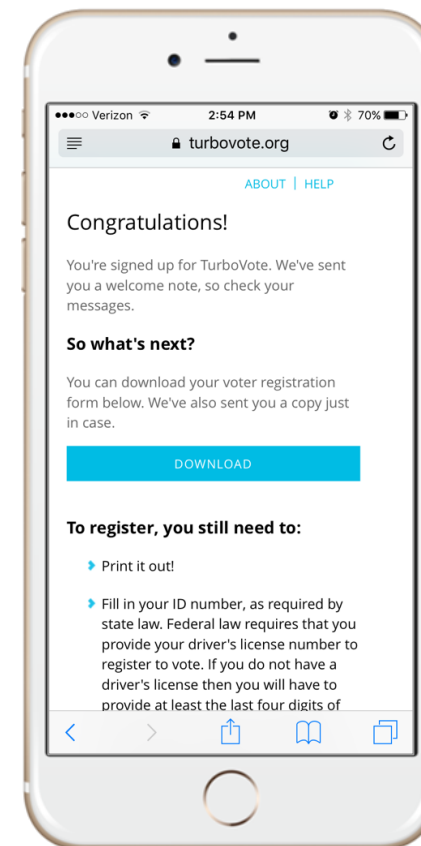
●●●○○ Verizon 2:54 PM 70%

turbovote.org

ABOUT | HELP

Congratulations!

You're signed up for TurboVote. We've sent you a welcome note, so check your messages.

So what's next?

You can download your voter registration form below. We've also sent you a copy just in case.

DOWNLOAD

To register, you still need to:

Print it out!

Fill in your ID number, as required by state law. Federal law requires that you provide your driver's license number to register to vote. If you do not have a driver's license then you will have to provide at least the last four digits of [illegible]